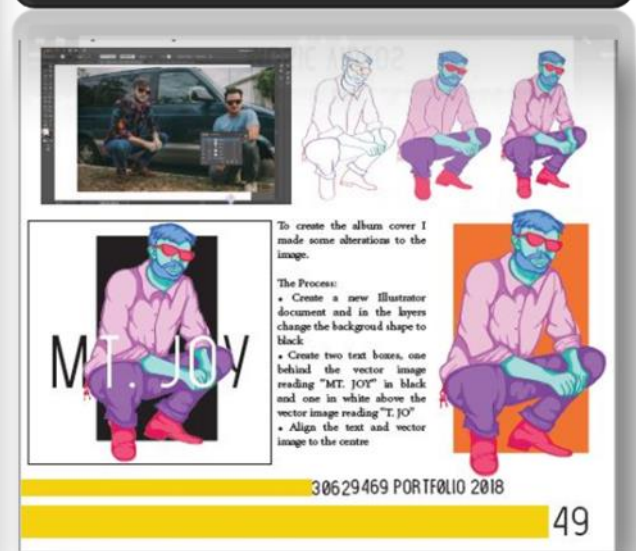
MT. JOY

To create the album cover I made some alterations to the image.

The Process:
• Create a new Illustrator document and in the layers change the backgroud shape to black
• Create two text boxes, one behind the vector image reading "MT. JOY" in black and one in white above the vector image reading "T. JO"
• Align the text and vector image to the centre

30629469 PORTFØLIO 2018

49